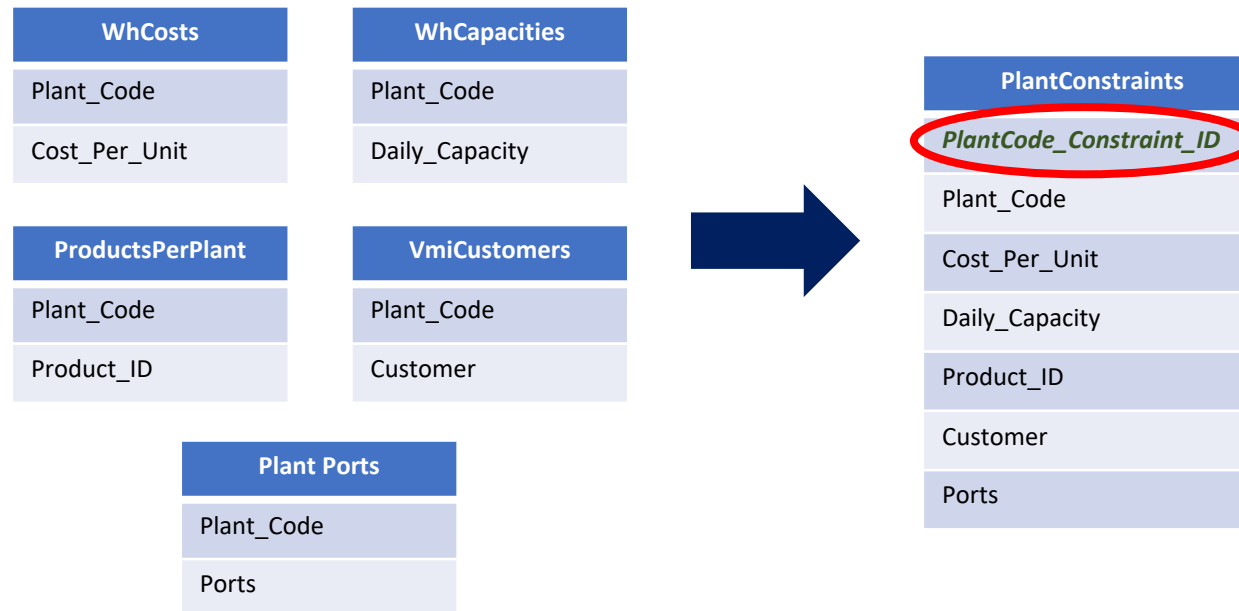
| WhCosts |
|---|
| Plant_Code |
| Cost_Per_Unit |

| WhCapacities |
|---|
| Plant_Code |
| Daily_Capacity |

| ProductsPerPlant |
|---|
| Plant_Code |
| Product_ID |

| VmiCustomers |
|---|
| Plant_Code |
| Customer |

| Plant Ports |
|---|
| Plant_Code |
| Ports |

| PlantConstraints |
|---|
| PlantCode_Constraint_ID |
| Plant_Code |
| Cost_Per_Unit |
| Daily_Capacity |
| Product_ID |
| Customer |
| Ports |